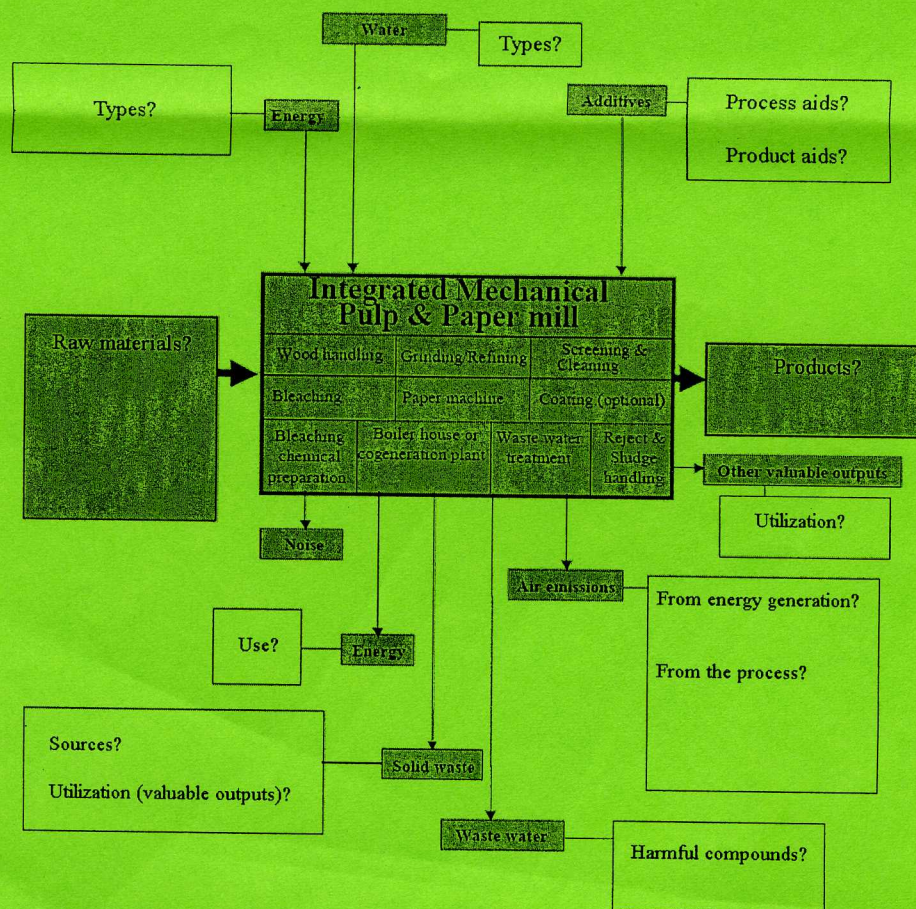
Water

Types?

Types?

Energy

Additives

Process aids?

Product aids?

Integrated Mechanical Pulp & Paper mill

| Wood handling | Grinding/Refining | Screening & Cleaning |
|---|---|---|
| Bleaching | Paper machine | Coating (optional) |

| Bleaching chemical preparation | Boiler house or cogeneration plant | Waste water treatment | Reject & Sludge handling |
|---|---|---|---|

Raw materials?

Products?

Other valuable outputs

Utilization?

Noise

Air emissions

From energy generation?

From the process?

Use?

Energy

Sources?

Utilization (valuable outputs)?

Solid waste

Waste water

Harmful compounds?